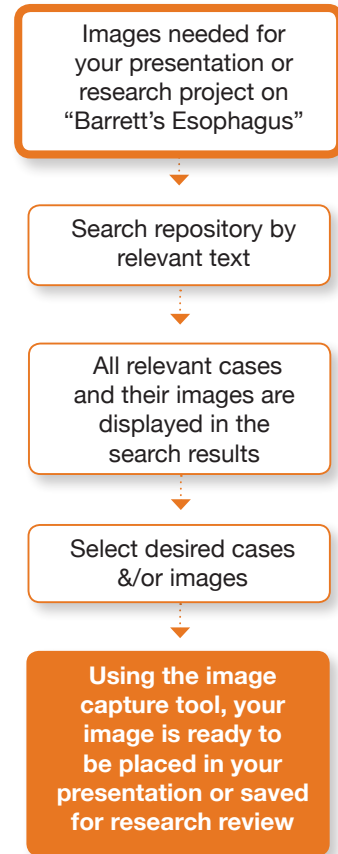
Images needed for your presentation or research project on “Barrett’s Esophagus”

Search repository by relevant text

All relevant cases and their images are displayed in the search results

Select desired cases &/or images

Using the image capture tool, your image is ready to be placed in your presentation or saved for research review